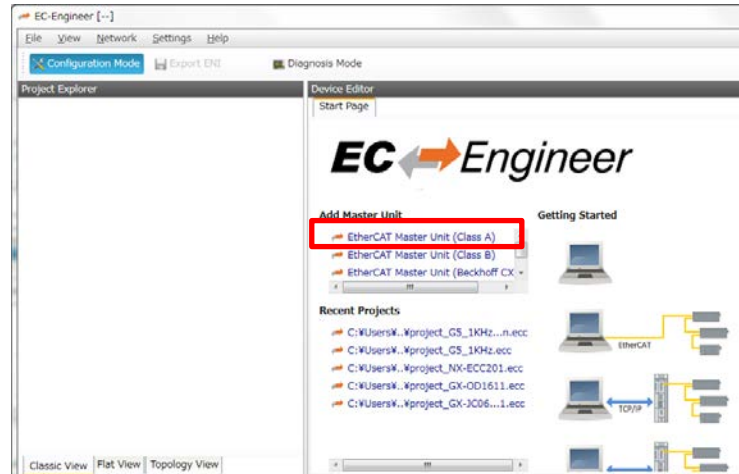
EC-Engineer [--]

File View Network Settings Help

Configuration Mode Export ENI Diagnosis Mode

Project Explorer

Device Editor

Start Page

EC Engineer

Add Master Unit

EtherCAT Master Unit (Class A)
EtherCAT Master Unit (Class B)
EtherCAT Master Unit (Beckhoff CX

Getting Started

Recent Projects

C:¥Users¥..¥project_G5_1KHz...n.ecc
C:¥Users¥..¥project_G5_1KHz.ecc
C:¥Users¥..¥project_NX-ECC201.ecc
C:¥Users¥..¥project_GX-OD1611.ecc
C:¥Users¥..¥project_GX-JC06...1.ecc

EtherCAT

TCP/IP

Classic View Flat View Topology View